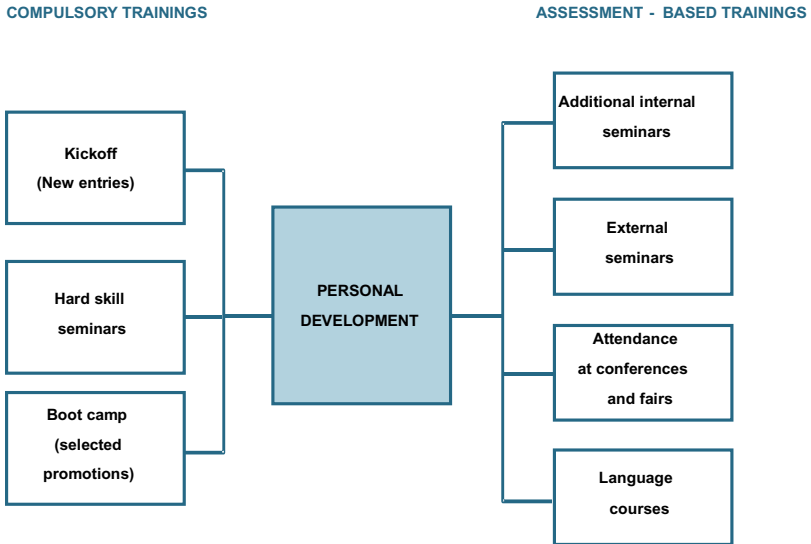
COMPULSORY TRAININGS

ASSESSMENT - BASED TRAININGS

Kickoff (New entries)

Hard skill seminars

Boot camp (selected promotions)

PERSONAL DEVELOPMENT

Additional internal seminars

External seminars

Attendance at conferences and fairs

Language courses